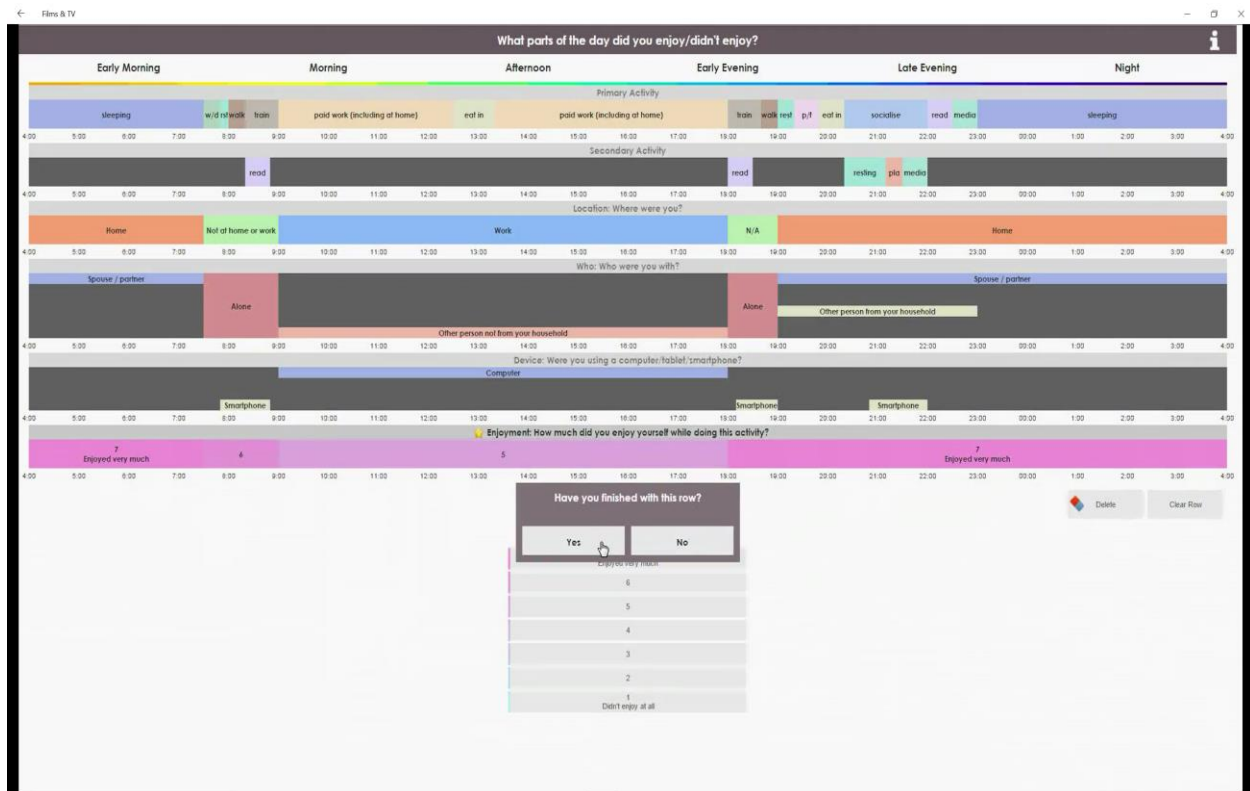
← Films & TV

What parts of the day did you enjoy/didn't enjoy?

i

Early Morning Morning Afternoon Early Evening Late Evening Night

Primary Activity

sleeping w/d rst walk train paid work (including at home) eat in paid work (including at home) train walk rest p/f eat in socialise read media sleeping

4:00 5:00 6:00 7:00 8:00 9:00 10:00 11:00 12:00 13:00 14:00 15:00 16:00 17:00 18:00 19:00 20:00 21:00 22:00 23:00 00:00 1:00 2:00 3:00 4:00

Secondary Activity

read read resting pla media

4:00 5:00 6:00 7:00 8:00 9:00 10:00 11:00 12:00 13:00 14:00 15:00 16:00 17:00 18:00 19:00 20:00 21:00 22:00 23:00 00:00 1:00 2:00 3:00 4:00

Location: Where were you?

Home Not at home or work Work N/A Home

4:00 5:00 6:00 7:00 8:00 9:00 10:00 11:00 12:00 13:00 14:00 15:00 16:00 17:00 18:00 19:00 20:00 21:00 22:00 23:00 00:00 1:00 2:00 3:00 4:00

Who: Who were you with?

Spouse / partner Spouse / partner

Alone Alone Other person from your household

Other person not from your household

4:00 5:00 6:00 7:00 8:00 9:00 10:00 11:00 12:00 13:00 14:00 15:00 16:00 17:00 18:00 19:00 20:00 21:00 22:00 23:00 00:00 1:00 2:00 3:00 4:00

Device: Were you using a computer/tablet/smartphone?

Computer

Smartphone Smartphone Smartphone

4:00 5:00 6:00 7:00 8:00 9:00 10:00 11:00 12:00 13:00 14:00 15:00 16:00 17:00 18:00 19:00 20:00 21:00 22:00 23:00 00:00 1:00 2:00 3:00 4:00

Enjoyment: How much did you enjoy yourself while doing this activity?

7
Enjoyed very much 6 5 7
Enjoyed very much

4:00 5:00 6:00 7:00 8:00 9:00 10:00 11:00 12:00 13:00 14:00 15:00 16:00 17:00 18:00 19:00 20:00 21:00 22:00 23:00 00:00 1:00 2:00 3:00 4:00

Have you finished with this row?

Yes No

Delete Clear Row

Enjoyed very much

6

5

4

3

2

1
Didn't enjoy at all